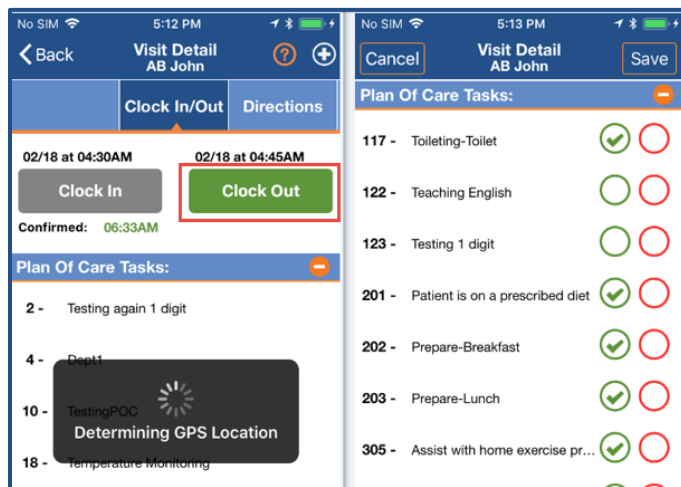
No SIM 5:12 PM

Back Visit Detail AB John ? +

Clock In/Out Directions

02/18 at 04:30AM 02/18 at 04:45AM

Clock In Clock Out

Confirmed: 06:33AM

Plan Of Care Tasks: −

2 - Testing again 1 digit

4 - Dept1

10 - TestingPOC

Determining GPS Location

18 - Temperature Monitoring

No SIM 5:13 PM

Cancel Visit Detail AB John Save

Plan Of Care Tasks: −

117 - Toileting-Toilet

122 - Teaching English

123 - Testing 1 digit

201 - Patient is on a prescribed diet

202 - Prepare-Breakfast

203 - Prepare-Lunch

305 - Assist with home exercise pr...